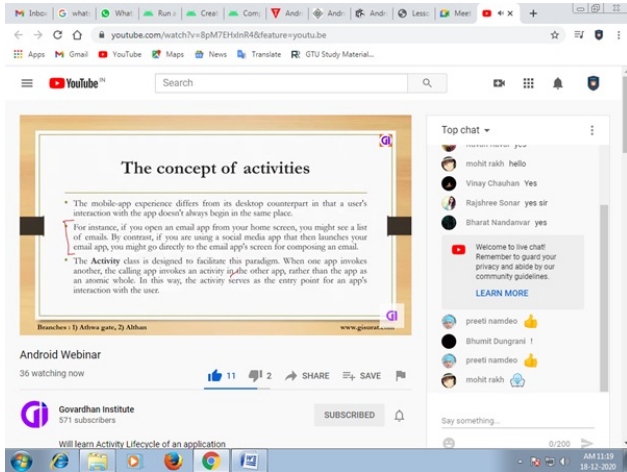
Inbox | whats | What | Run | Creat | Com | Andr | Andr | Andr | Lesso | Meet | +

youtube.com/watch?v=8pM7EHxlnR4&feature=youtu.be

Apps Gmail YouTube Maps News Translate GTU Study Material...

YouTube IN

Search

The concept of activities

• The mobile-app experience differs from its desktop counterpart in that a user's interaction with the app doesn't always begin in the same place.

For instance, if you open an email app from your home screen, you might see a list of emails. By contrast, if you are using a social media app that then launches your email app, you might go directly to the email app's screen for composing an email.

• The Activity class is designed to facilitate this paradigm. When one app invokes another, the calling app invokes an activity in the other app, rather than the app as an atomic whole. In this way, the activity serves as the entry point for an app's interaction with the user.

Branches : 1) Athwa gate, 2) Althan

www.gisorat.com

Android Webinar

36 watching now

11 2 SHARE SAVE

Govardhan Institute
571 subscribers

SUBSCRIBED

Will learn Activity Lifecycle of an application

Top chat

mohit rakh hello

Vinay Chauhan Yes

Rajshree Sonar yes sir

Bharat Nandanvar yes

Welcome to live chat! Remember to guard your privacy and abide by our community guidelines.

LEARN MORE

preeti namdeo

Bhumit Dungrani !

preeti namdeo

mohit rakh

Say something...

0/200

AM 11:19
18-12-2020